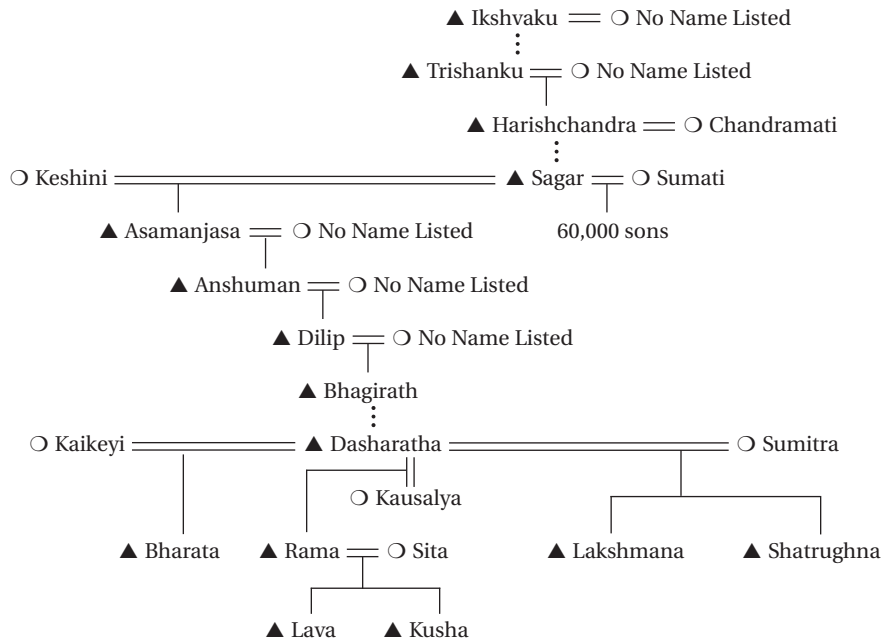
▲ Ikshvaku ═ ❍ No Name Listed

▲ Trishanku ═ ❍ No Name Listed

▲ Harishchandra ═ ❍ Chandramati

❍ Keshini ═ ▲ Sagar ═ ❍ Sumati

▲ Asamanjasa ═ ❍ No Name Listed

60,000 sons

▲ Anshuman ═ ❍ No Name Listed

▲ Dilip ═ ❍ No Name Listed

▲ Bhagirath

❍ Kaikeyi ═ ▲ Dasharatha ═ ❍ Sumitra

❍ Kausalya

▲ Bharata

▲ Rama ═ ❍ Sita

▲ Lakshmana

▲ Shatrughna

▲ Lava

▲ Kusha